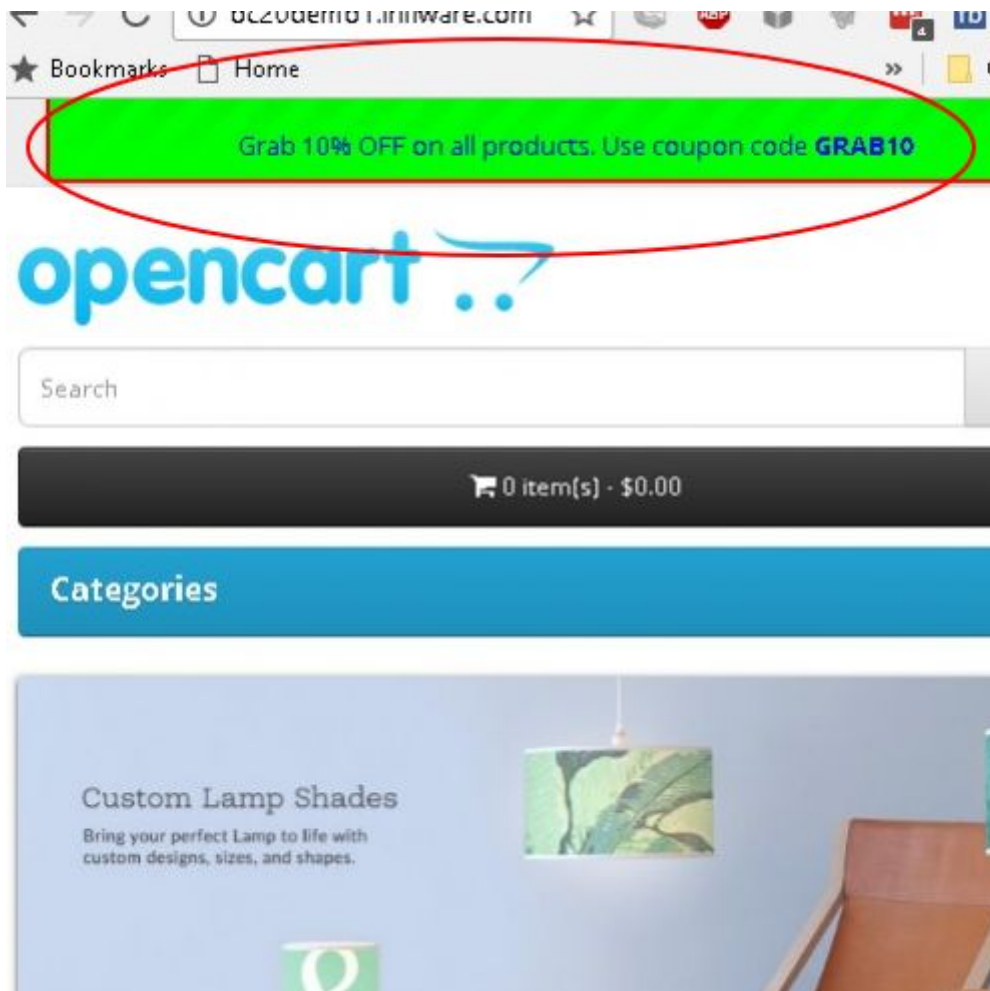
oc20demo1.iniware.com

Bookmarks Home

»

Grab 10% OFF on all products. Use coupon code GRAB10

opencart

Search

0 item(s) - $0.00

Categories

Custom Lamp Shades

Bring your perfect Lamp to life with custom designs, sizes, and shapes.